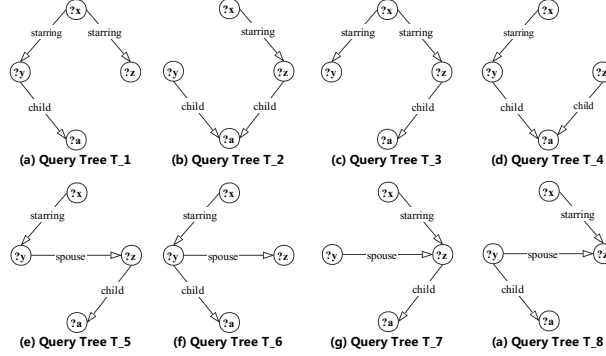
?x
starring
starring
?y
?z
child
?a
(a) Query Tree T_1

?x
starring
?y
?z
child
child
?a
(b) Query Tree T_2

?x
starring
starring
?y
?z
child
?a
(c) Query Tree T_3

?x
starring
?y
?z
child
child
?a
(d) Query Tree T_4

?x
starring
?y
spouse
?z
child
?a
(e) Query Tree T_5

?x
starring
?y
spouse
?z
child
?a
(f) Query Tree T_6

?x
starring
?y
spouse
?z
child
?a
(g) Query Tree T_7

?x
starring
?y
spouse
?z
child
?a
(a) Query Tree T_8